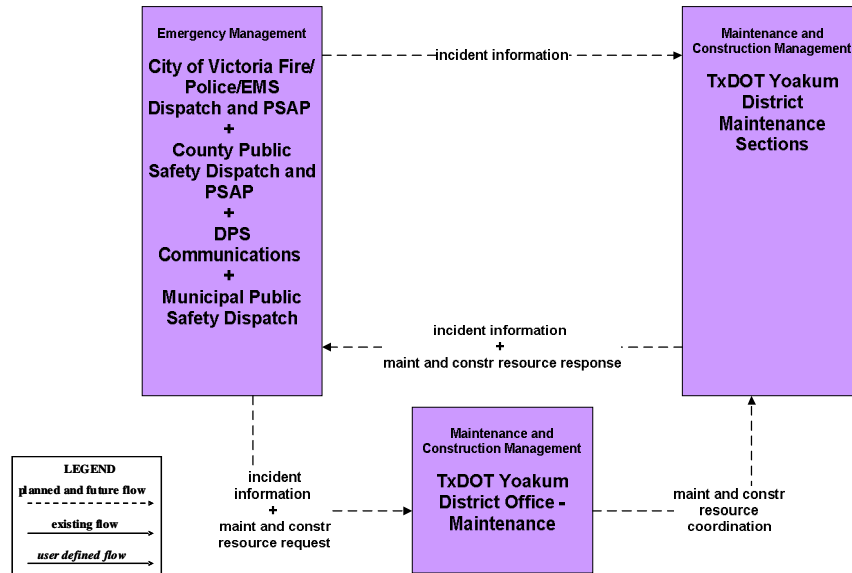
Emergency Management

City of Victoria Fire/ Police/EMS Dispatch and PSAP
+
County Public Safety Dispatch and PSAP
+
DPS Communications
+
Municipal Public Safety Dispatch

incident information

Maintenance and Construction Management

TxDOT Yoakum District Maintenance Sections

incident information
+
maint and constr resource response

Maintenance and Construction Management

TxDOT Yoakum District Office - Maintenance

incident information
+
maint and constr resource request

maint and constr resource coordination

LEGEND
planned and future flow
existing flow
user defined flow